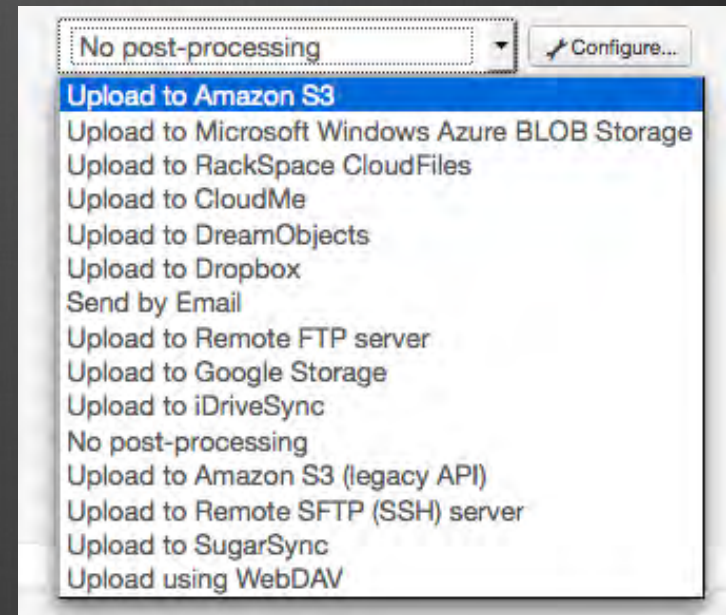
No post-processing

Configure...

Upload to Amazon S3
Upload to Microsoft Windows Azure BLOB Storage
Upload to RackSpace CloudFiles
Upload to CloudMe
Upload to DreamObjects
Upload to Dropbox
Send by Email
Upload to Remote FTP server
Upload to Google Storage
Upload to iDriveSync
No post-processing
Upload to Amazon S3 (legacy API)
Upload to Remote SFTP (SSH) server
Upload to SugarSync
Upload using WebDAV